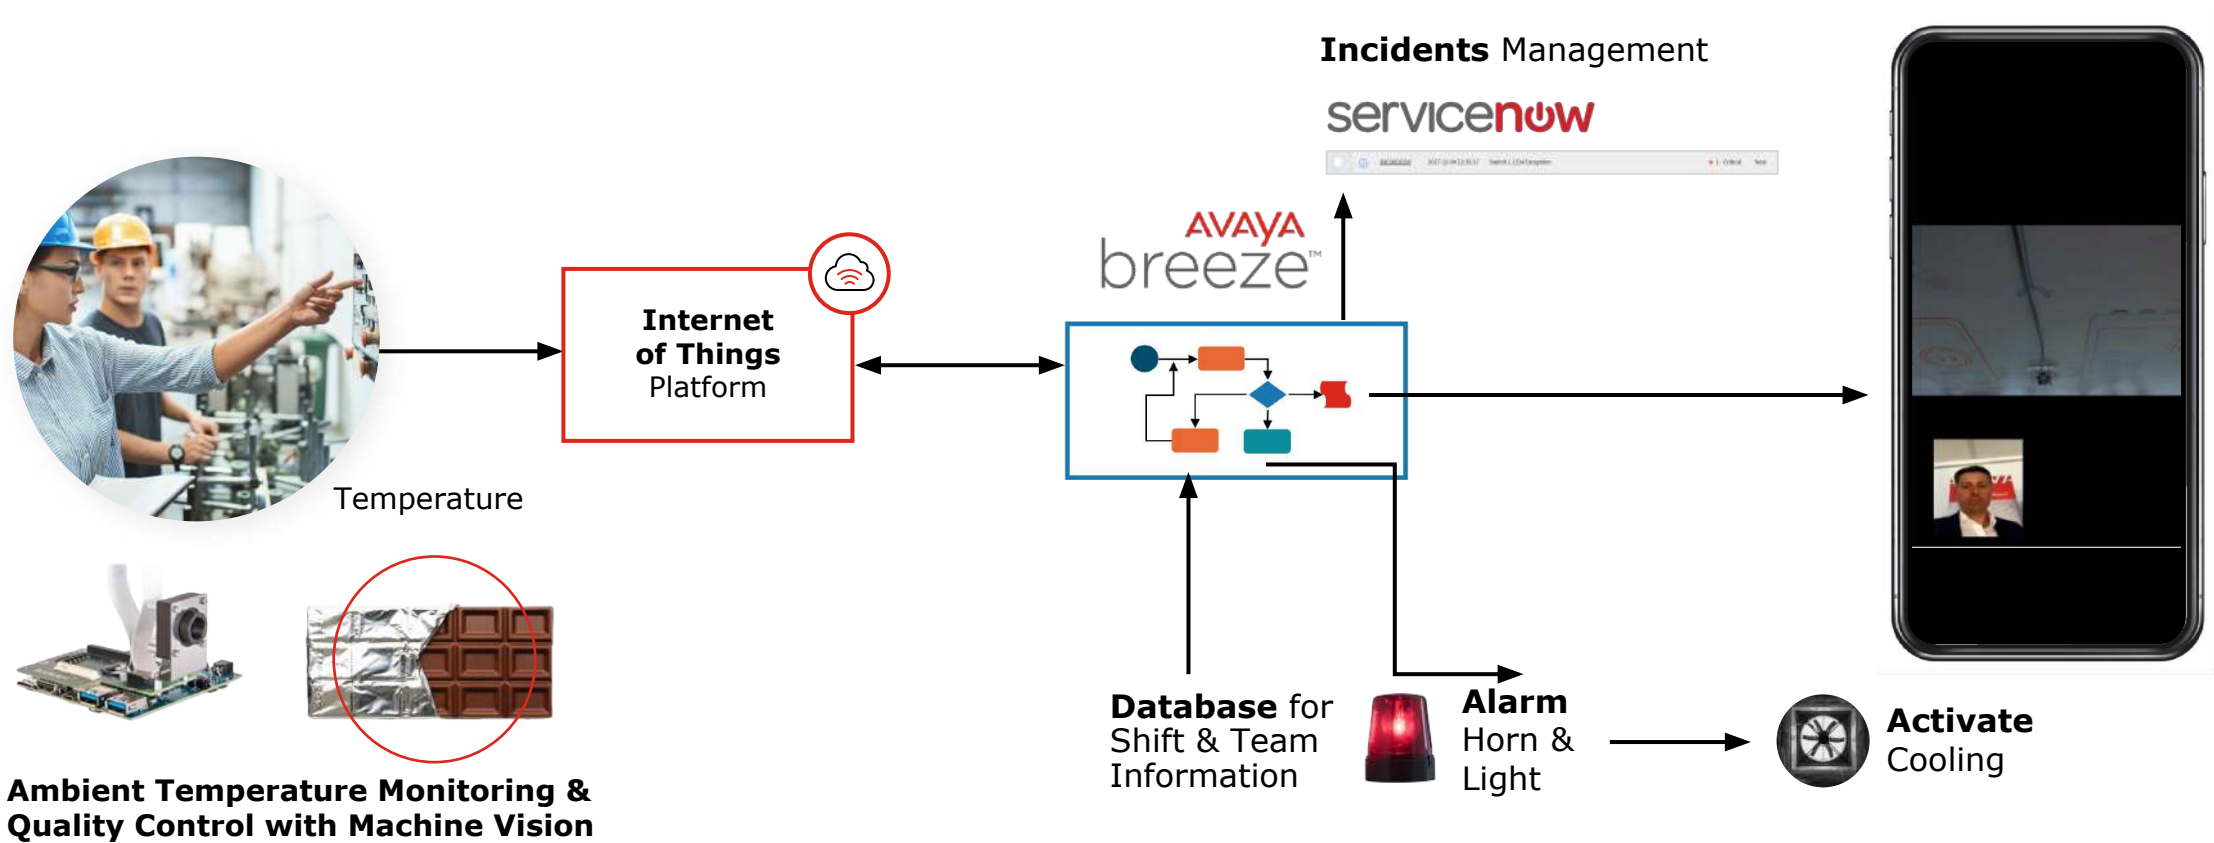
**Incidents** Management

servicenow

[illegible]

AVAYA
breeze™

Internet of Things Platform

Temperature

Ambient Temperature Monitoring & Quality Control with Machine Vision

**Database** for Shift & Team Information

**Alarm** Horn & Light

**Activate** Cooling